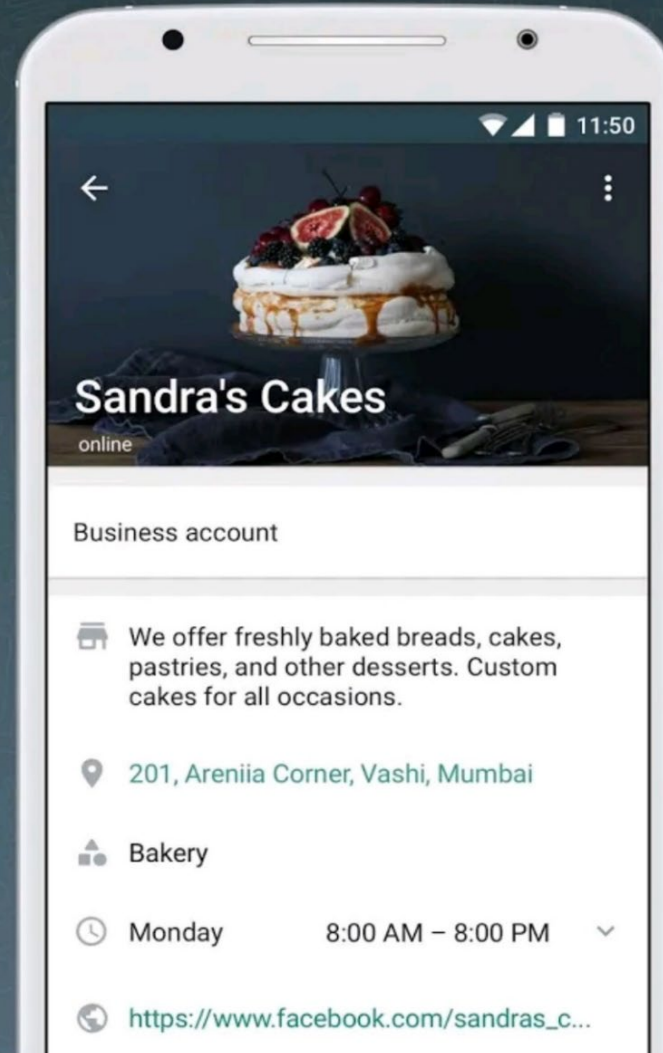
11:50

Sandra's Cakes

online

Business account

We offer freshly baked breads, cakes, pastries, and other desserts. Custom cakes for all occasions.

201, Areniia Corner, Vashi, Mumbai

Bakery

Monday 8:00 AM – 8:00 PM

https://www.facebook.com/sandras_c...